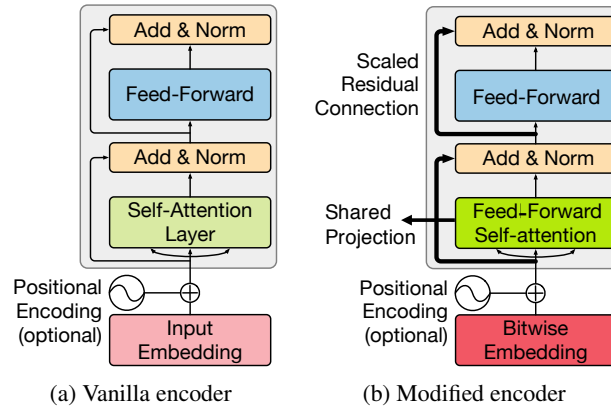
Add & Norm

Feed-Forward

Add & Norm

Self-Attention Layer

Positional Encoding (optional)

Input Embedding

(a) Vanilla encoder

Scaled Residual Connection

Add & Norm

Feed-Forward

Add & Norm

Shared Projection

Feed-Forward Self-attention

Positional Encoding (optional)

Bitwise Embedding

(b) Modified encoder